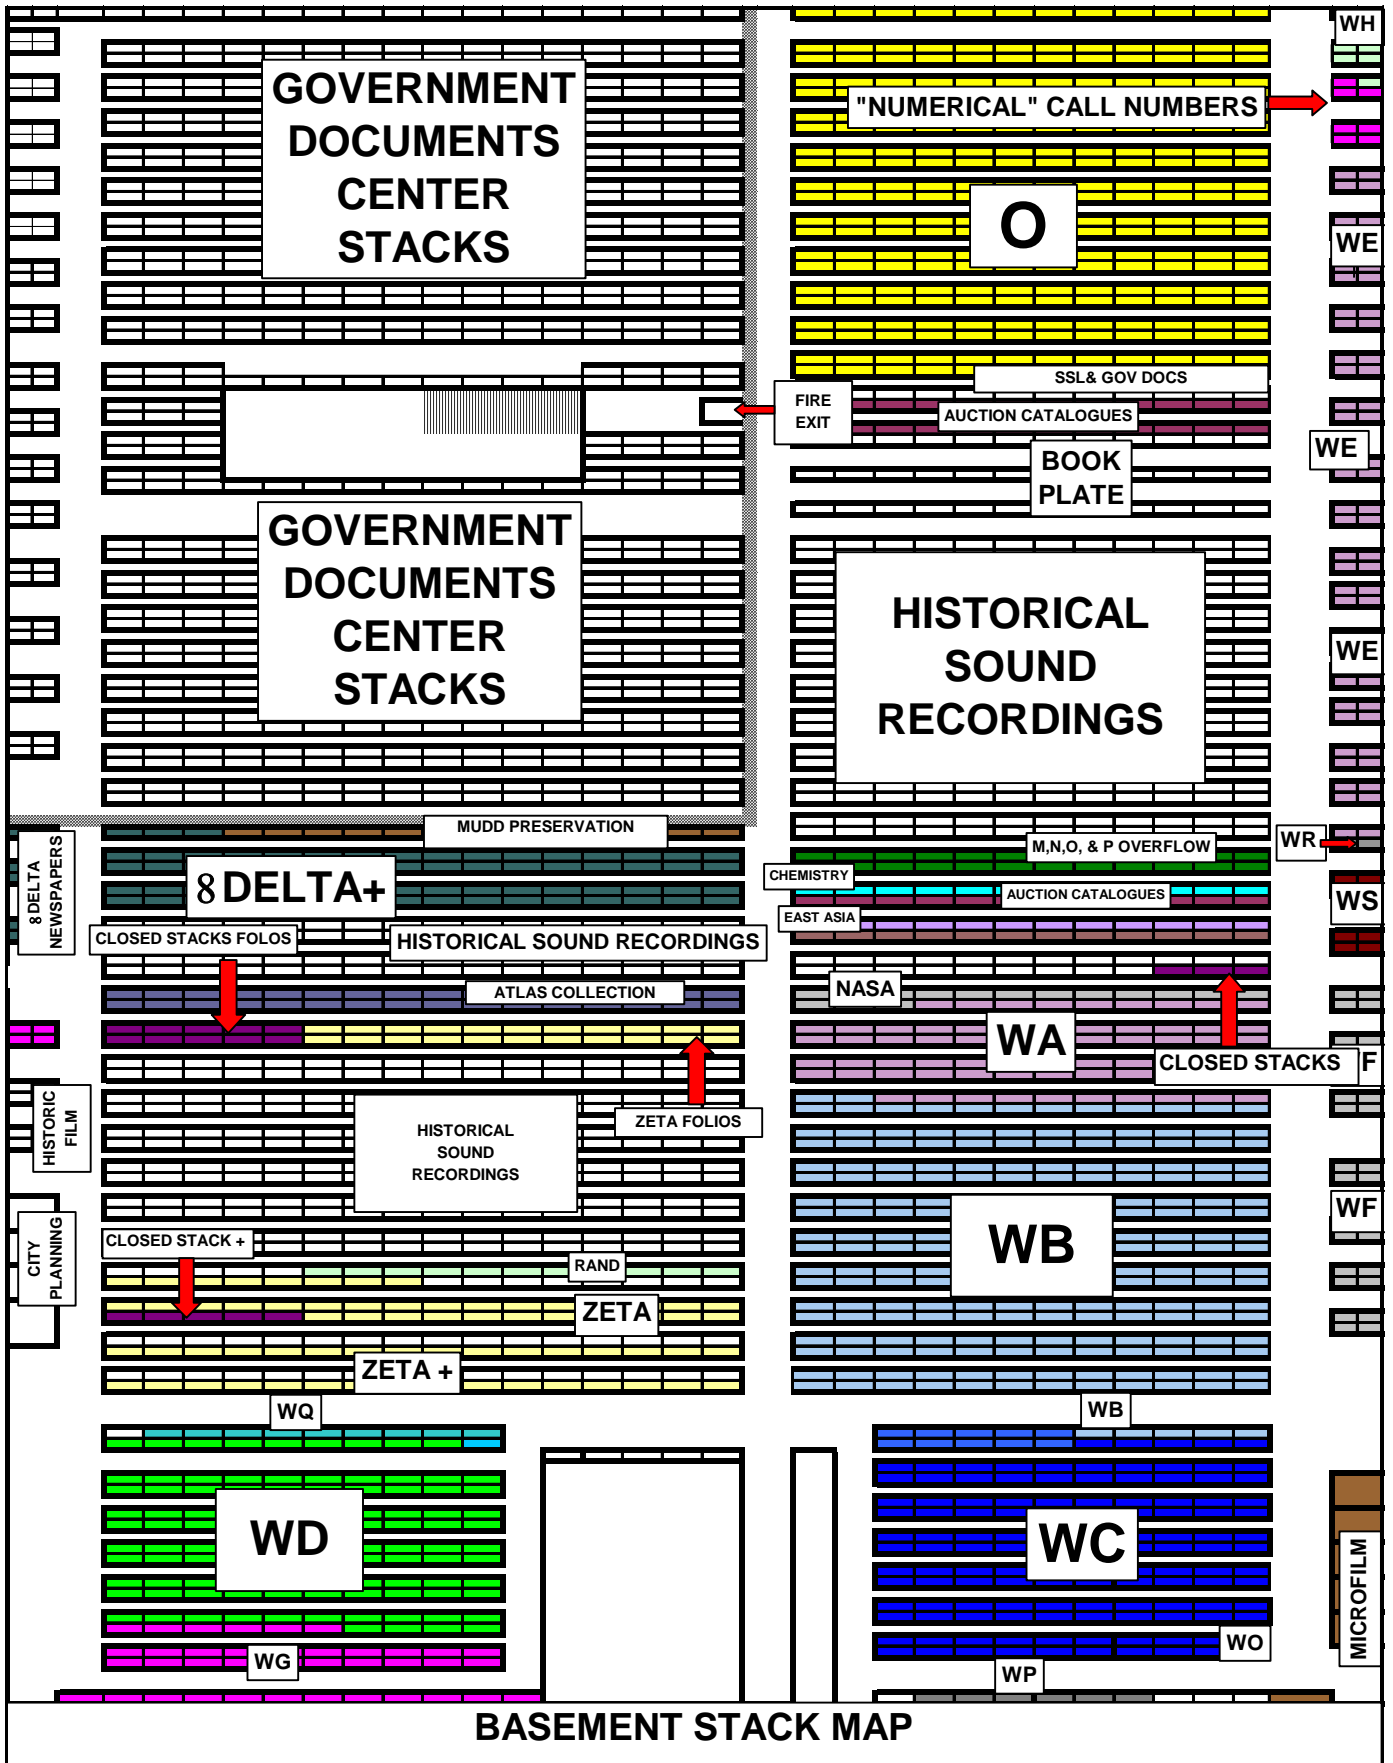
GOVERNMENT DOCUMENTS CENTER STACKS

"NUMERICAL" CALL NUMBERS

WH

O

WE

SSL& GOV DOCS

FIRE EXIT

AUCTION CATALOGUES

WE

BOOK PLATE

GOVERNMENT DOCUMENTS CENTER STACKS

HISTORICAL SOUND RECORDINGS

WE

MUDD PRESERVATION

8 DELTA NEWSPAPERS

8 DELTA+

M,N,O, & P OVERFLOW

WR

CHEMISTRY

AUCTION CATALOGUES

WS

EAST ASIA

CLOSED STACKS FOLOS

HISTORICAL SOUND RECORDINGS

NASA

ATLAS COLLECTION

WA

CLOSED STACKS

F

HISTORIC FILM

HISTORICAL SOUND RECORDINGS

ZETA FOLIOS

CITY PLANNING

WB

WF

CLOSED STACK +

RAND

ZETA

ZETA +

WQ

WB

WD

WC

MICROFILM

WG

WO

WP

BASEMENT STACK MAP